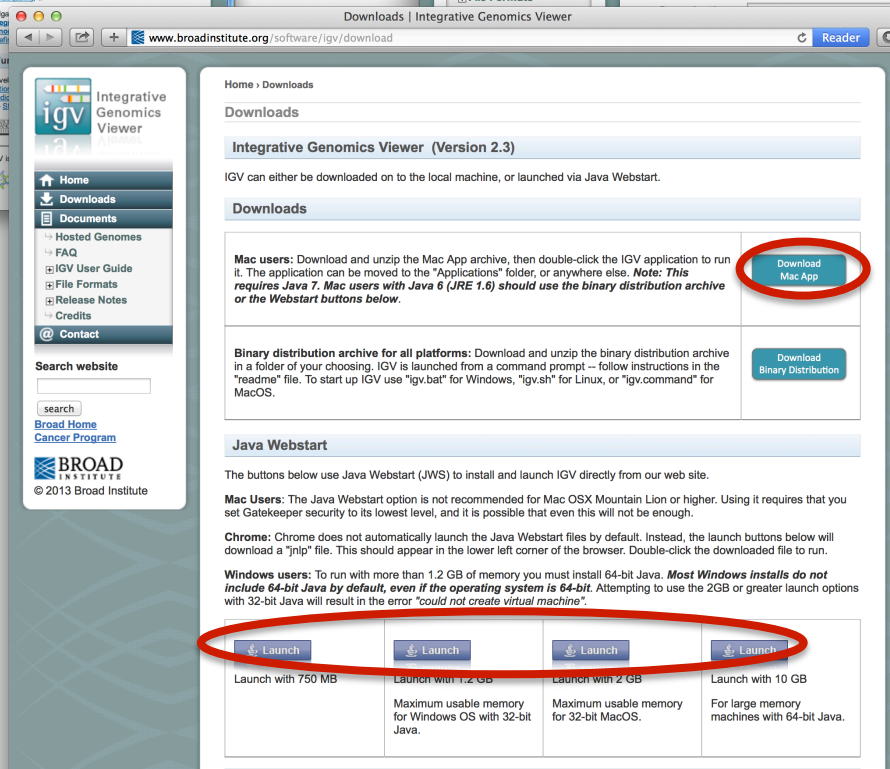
Downloads | Integrative Genomics Viewer

www.broadinstitute.org/software/igv/download

Reader

igv Integrative Genomics Viewer

Home
Downloads
Documents
Hosted Genomes
FAQ
IGV User Guide
File Formats
Release Notes
Credits
Contact

Search website

search

Broad Home
Cancer Program

BROAD INSTITUTE
© 2013 Broad Institute

Home › Downloads

Downloads

Integrative Genomics Viewer (Version 2.3)

IGV can either be downloaded on to the local machine, or launched via Java Webstart.

Downloads

| Mac users: Download and unzip the Mac App archive, then double-click the IGV application to run it. The application can be moved to the "Applications" folder, or anywhere else. *Note: This requires Java 7. Mac users with Java 6 (JRE 1.6) should use the binary distribution archive or the Webstart buttons below*. | Download Mac App |
|---|---|
| Binary distribution archive for all platforms: Download and unzip the binary distribution archive in a folder of your choosing. IGV is launched from a command prompt -- follow instructions in the "readme" file. To start up IGV use "igv.bat" for Windows, "igv.sh" for Linux, or "igv.command" for MacOS. | Download Binary Distribution |

Java Webstart

The buttons below use Java Webstart (JWS) to install and launch IGV directly from our web site.

Mac Users: The Java Webstart option is not recommended for Mac OSX Mountain Lion or higher. Using it requires that you set Gatekeeper security to its lowest level, and it is possible that even this will not be enough.

Chrome: Chrome does not automatically launch the Java Webstart files by default. Instead, the launch buttons below will download a "jnlp" file. This should appear in the lower left corner of the browser. Double-click the downloaded file to run.

Windows users: To run with more than 1.2 GB of memory you must install 64-bit Java. *Most Windows installs do not include 64-bit Java by default, even if the operating system is 64-bit*. Attempting to use the 2GB or greater launch options with 32-bit Java will result in the error *"could not create virtual machine"*.

| Launch | Launch | Launch | Launch |
|---|---|---|---|
| Launch with 750 MB | Launch with 1.2 GB Maximum usable memory for Windows OS with 32-bit Java. | Launch with 2 GB Maximum usable memory for 32-bit MacOS. | Launch with 10 GB For large memory machines with 64-bit Java. |